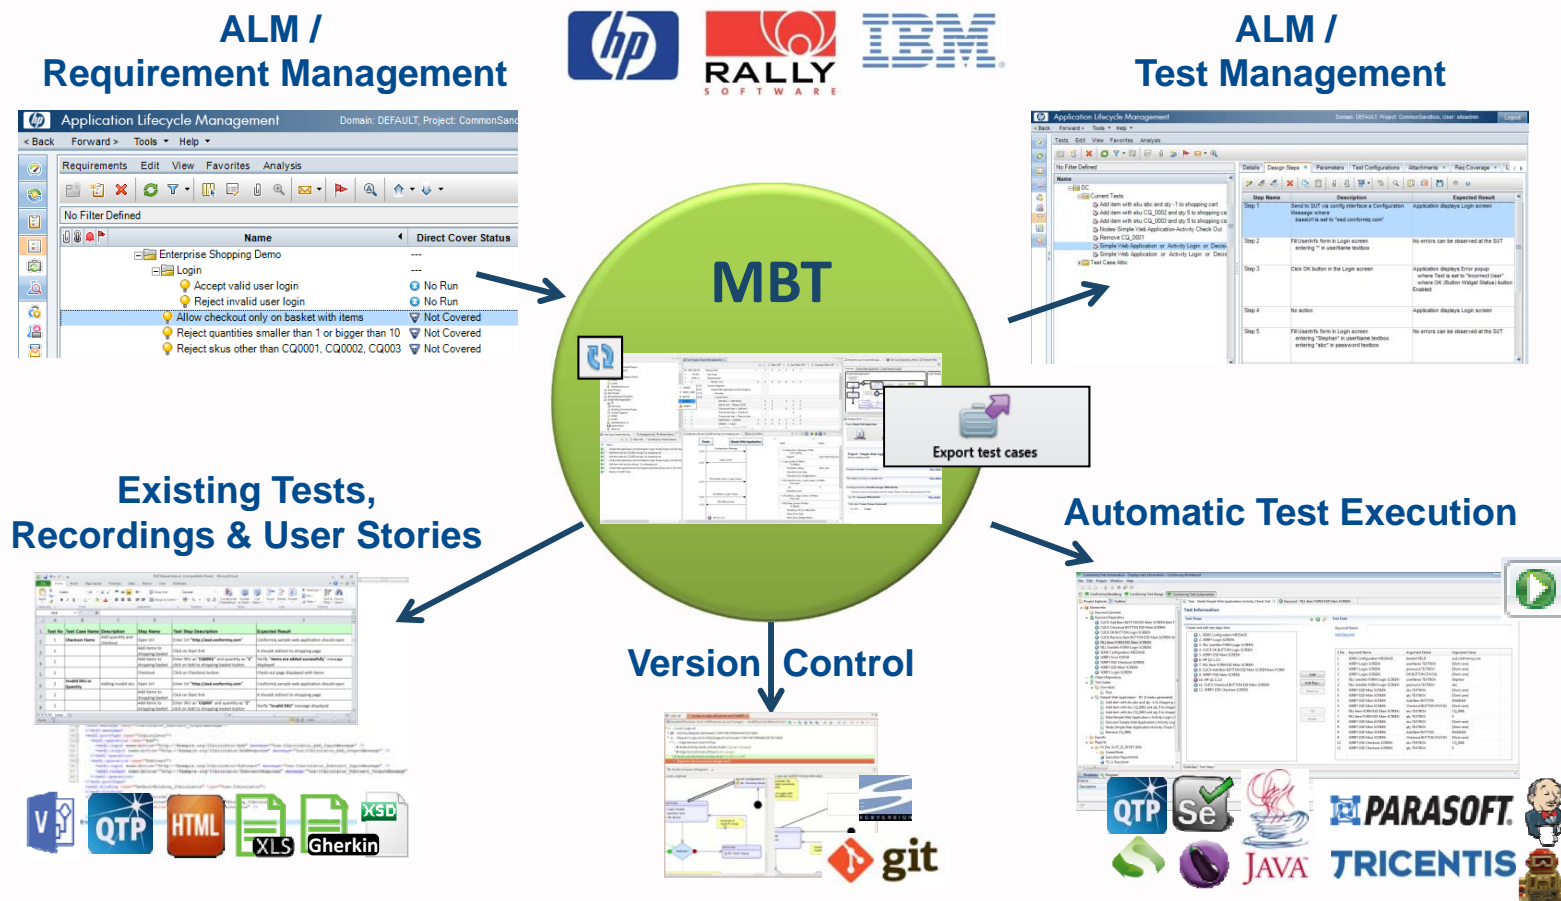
ALM /
Requirement Management

RALLY
SOFTWARE

IBM

ALM /
Test Management

Application Lifecycle Management Domain: DEFAULT, Project: CommonSand

< Back Forward > Tools Help

Requirements Edit View Favorites Analysis

No Filter Defined

| Name | Direct Cover Status |
|---|---|
| Enterprise Shopping Demo | --- |
| Login | --- |
| Accept valid user login | No Run |
| Reject invalid user login | No Run |
| Allow checkout only on basket with items | Not Covered |
| Reject quantities smaller than 1 or bigger than 10 | Not Covered |
| Reject skus other than CQ0001, CQ0002, CQ003 | Not Covered |

MBT

Export test cases

Existing Tests,
Recordings & User Stories

Automatic Test Execution

Version Control

VS

QTP

HTML

XLS

XSD

Gherkin

git

QTP

Se

JAVA

PARASOFT

TRICENTIS